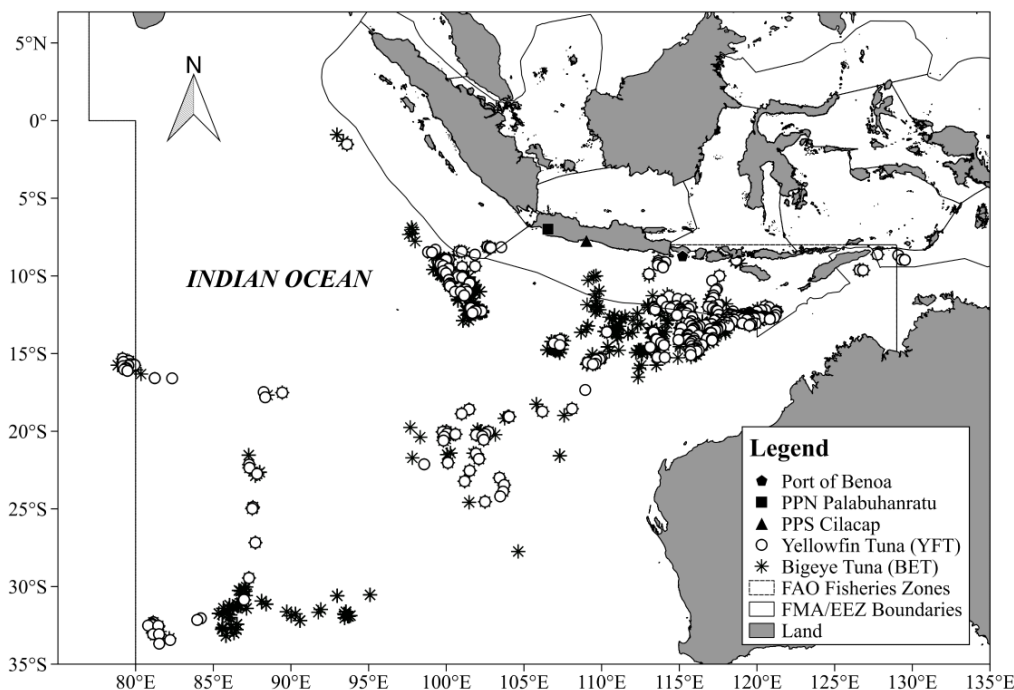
5°N
0°
5°S
10°S
15°S
20°S
25°S
30°S
35°S

N

INDIAN OCEAN

Legend
Port of Benoa
PPN Palabuhanratu
PPS Cilacap
Yellowfin Tuna (YFT)
Bigeye Tuna (BET)
FAO Fisheries Zones
FMA/EEZ Boundaries
Land

80°E 85°E 90°E 95°E 100°E 105°E 110°E 115°E 120°E 125°E 130°E 135°E